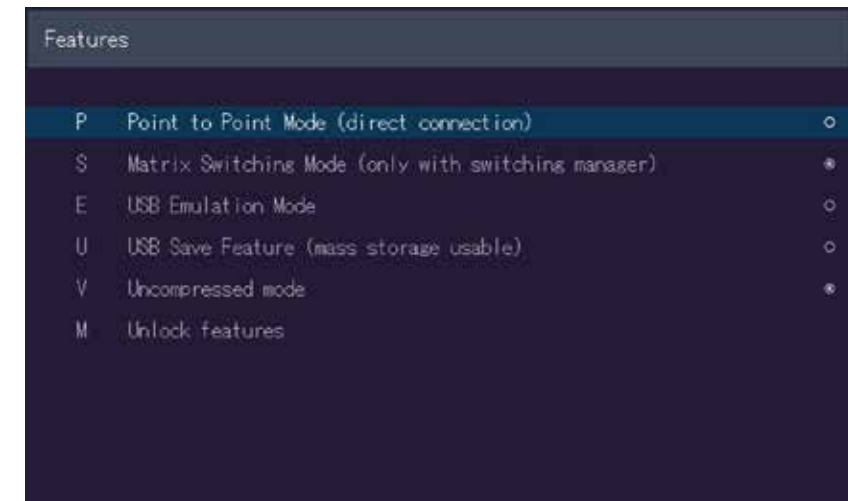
Features

P Point to Point Mode (direct connection) ○
S Matrix Switching Mode (only with switching manager) ◉
E USB Emulation Mode ○
U USB Save Feature (mass storage usable) ○
V Uncompressed mode ◉
M Unlock features